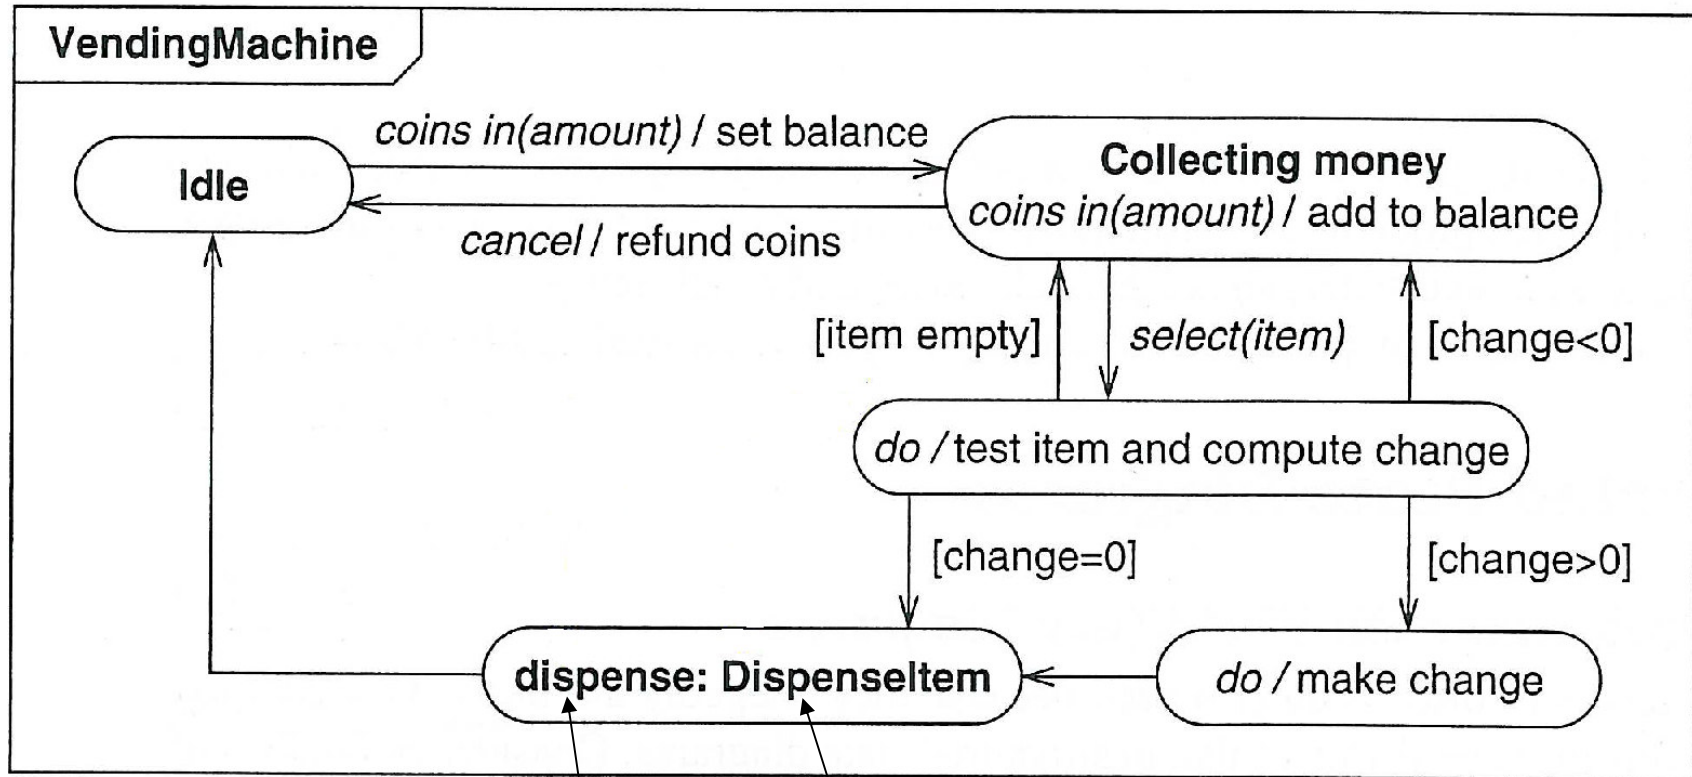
VendingMachine

Idle

coins in(amount) / set balance

cancel / refund coins

Collecting money
coins in(amount) / add to balance

[item empty]

select(item)

[change<0]

do / test item and compute change

[change=0]

[change>0]

dispense: DispenseItem

do / make change